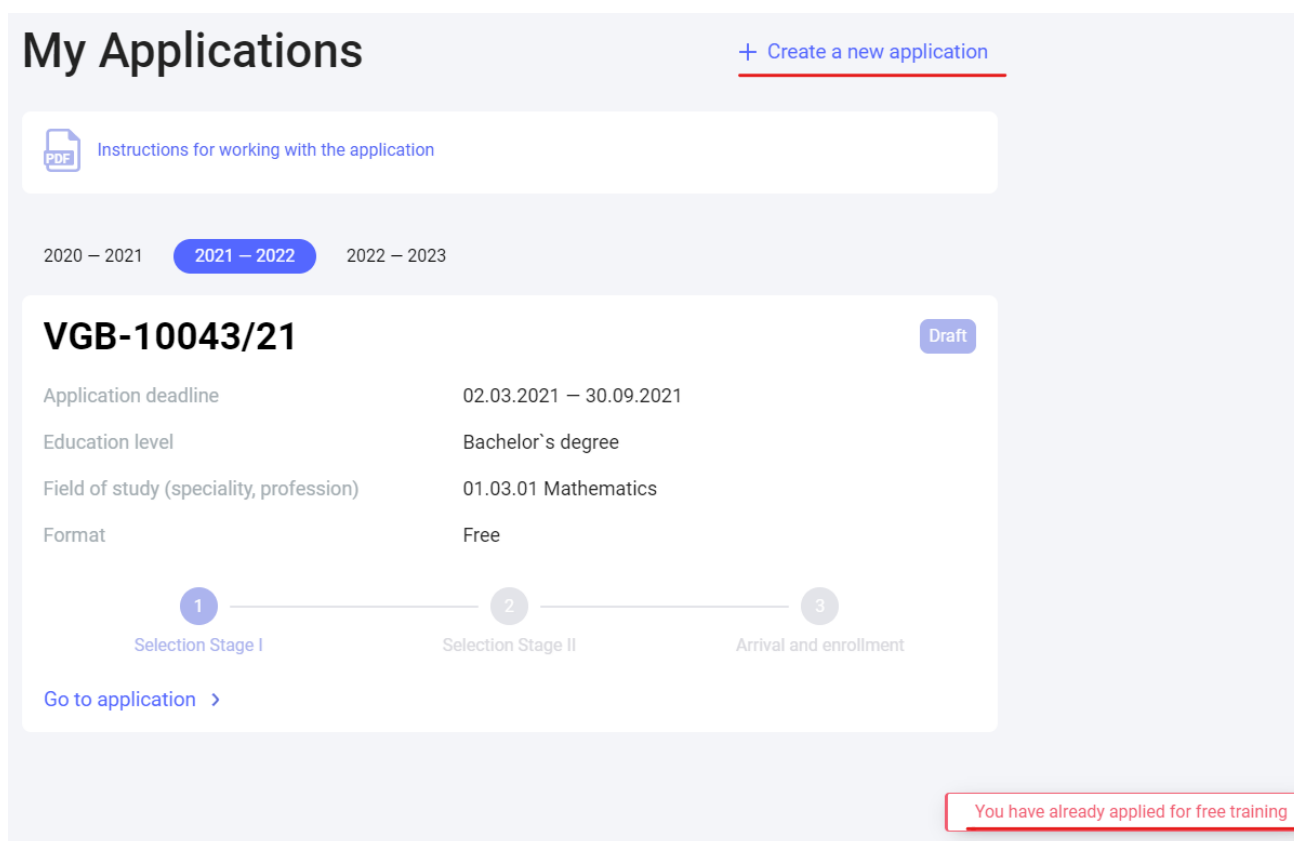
My Applications

+ Create a new application

PDF Instructions for working with the application

2020 — 2021 2021 — 2022 2022 — 2023

VGB-10043/21

Draft

| | |
|---|---|
| Application deadline | 02.03.2021 — 30.09.2021 |
| Education level | Bachelor`s degree |
| Field of study (speciality, profession) | 01.03.01 Mathematics |
| Format | Free |

1 Selection Stage I
2 Selection Stage II
3 Arrival and enrollment

Go to application >

You have already applied for free training